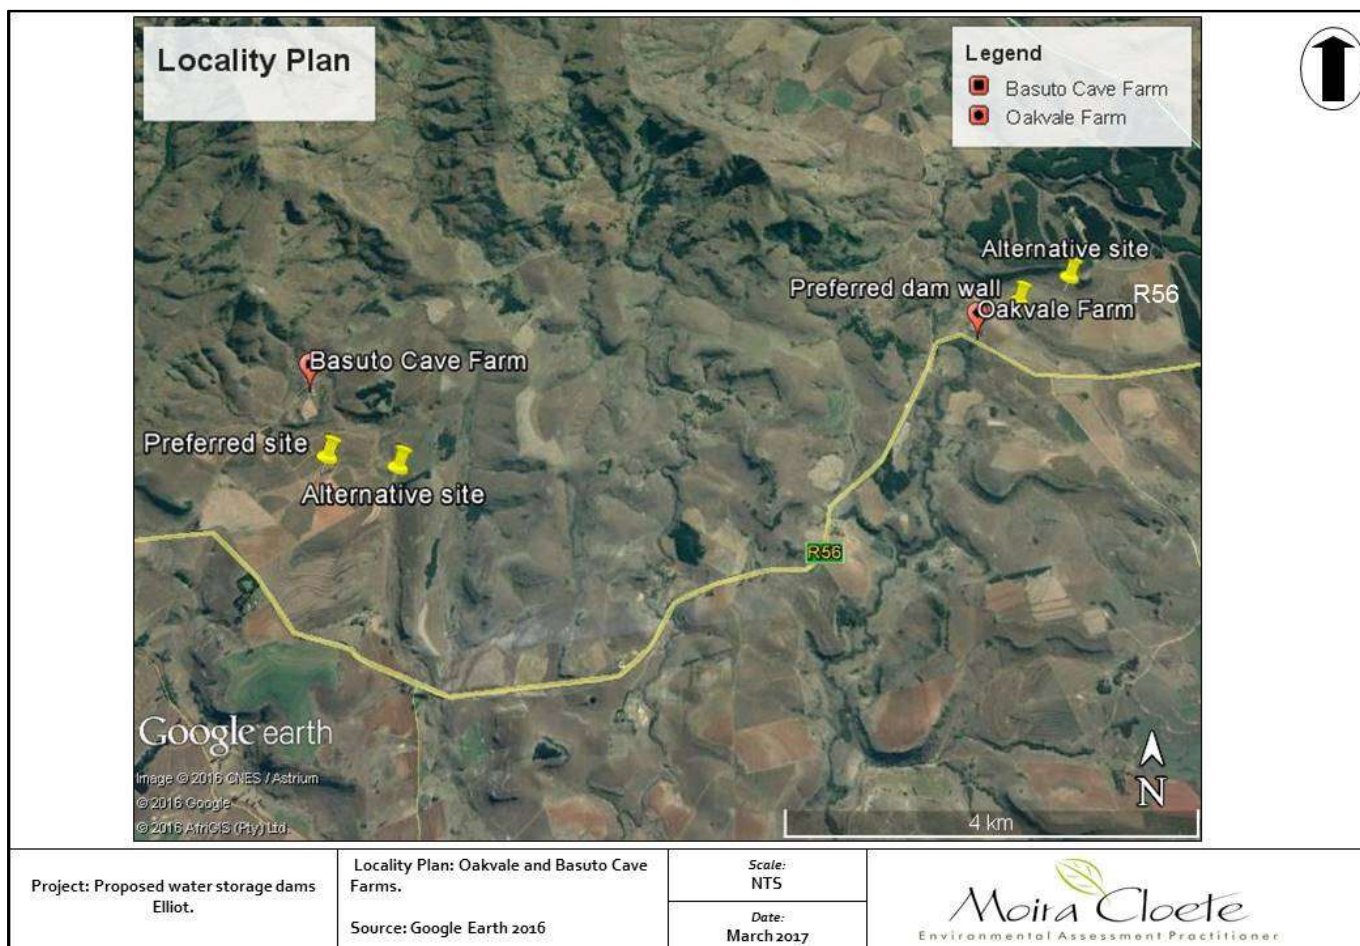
Locality Plan

Legend
Basuto Cave Farm
Oakvale Farm

Alternative site
Preferred dam wall
Oakvale Farm
R56
Basuto Cave Farm
Preferred site
Alternative site
R56

Google earth
Image © 2016 CNES / Astrium
© 2016 Google
© 2016 AfriGIS (Pty) Ltd.

N
4 km

Project: Proposed water storage dams Elliot.

Locality Plan: Oakvale and Basuto Cave Farms.

Source: Google Earth 2016

Scale:
NTS

Date:
March 2017

Moira Cloete
Environmental Assessment Practitioner